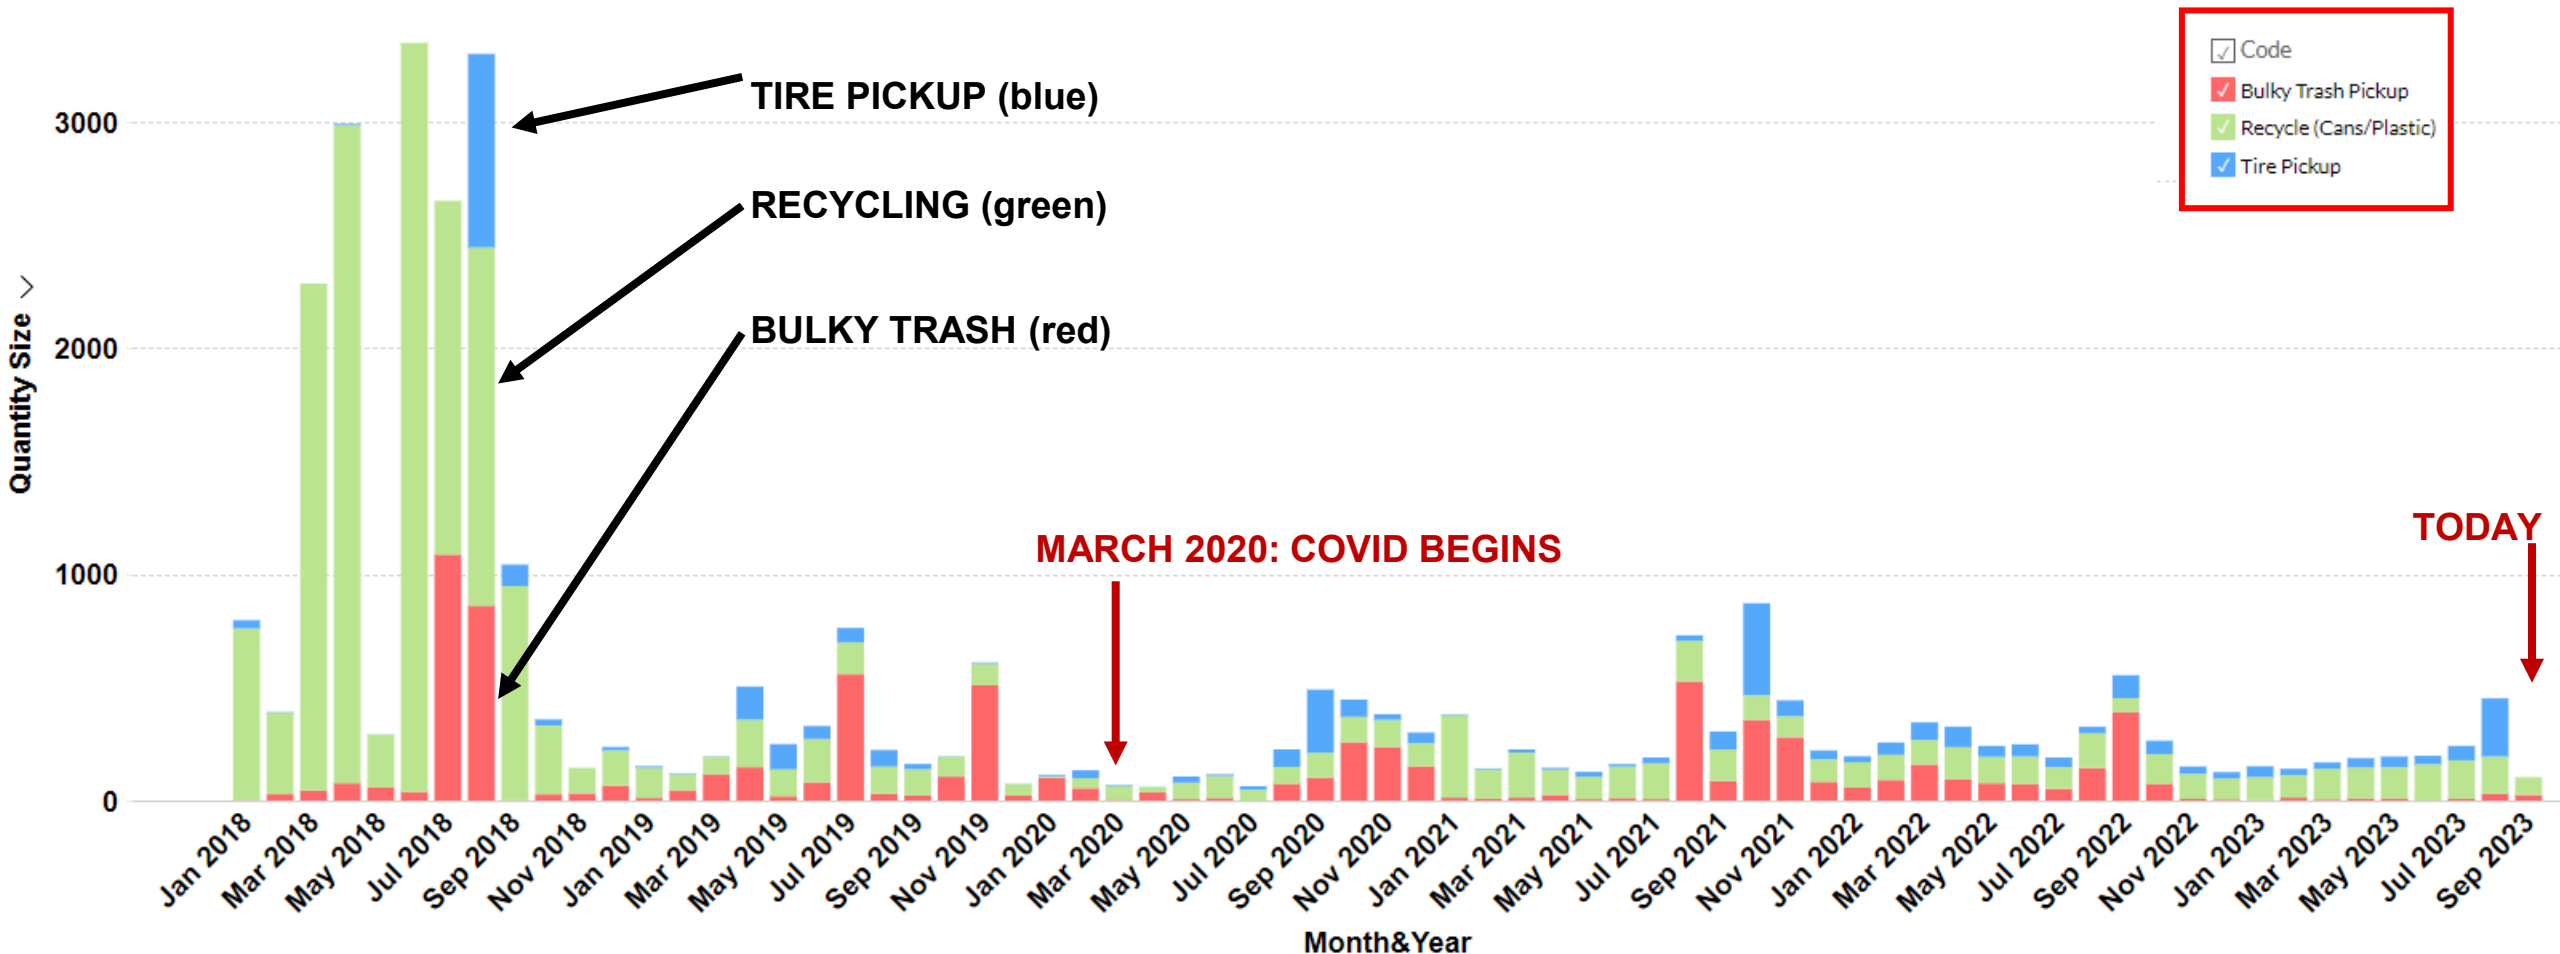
Code
Bulky Trash Pickup
Recycle (Cans/Plastic)
Tire Pickup

TIRE PICKUP (blue)
RECYCLING (green)
BULKY TRASH (red)
MARCH 2020: COVID BEGINS
TODAY

Quantity Size
3000
2000
1000
0

Jan 2018
Mar 2018
May 2018
Jul 2018
Sep 2018
Nov 2018
Jan 2019
Mar 2019
May 2019
Jul 2019
Sep 2019
Nov 2019
Jan 2020
Mar 2020
May 2020
Jul 2020
Sep 2020
Nov 2020
Jan 2021
Mar 2021
May 2021
Jul 2021
Sep 2021
Nov 2021
Jan 2022
Mar 2022
May 2022
Jul 2022
Sep 2022
Nov 2022
Jan 2023
Mar 2023
May 2023
Jul 2023
Sep 2023
Month&Year